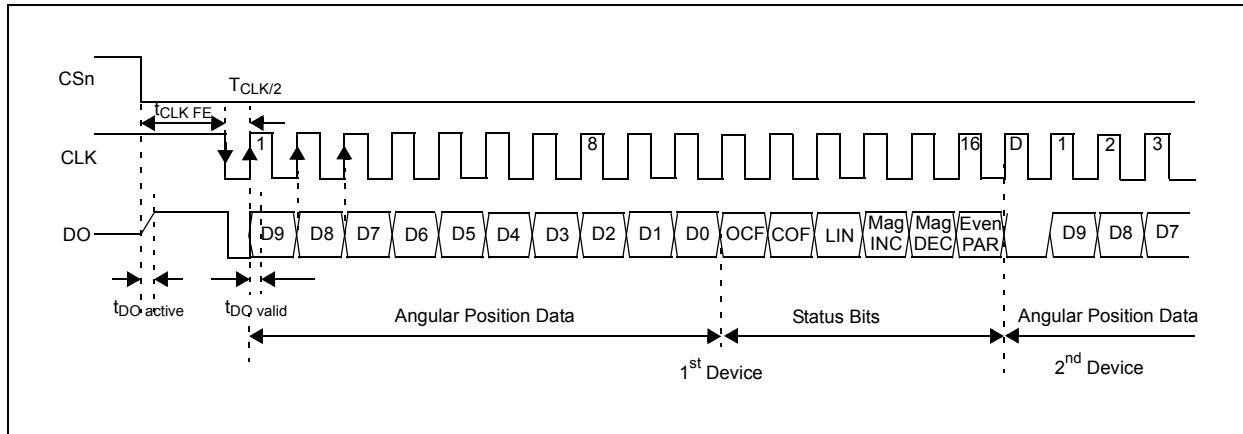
CSn

$T_{CLK/2}$

$t_{CLK FE}$

CLK

1

8

16

D

1

2

3

DO

D9

D8

D7

D6

D5

D4

D3

D2

D1

D0

OCF

COF

LIN

Mag INC

Mag DEC

Even PAR

D9

D8

D7

$t_{DO\ active}$

$t_{DQ\ valid}$

Angular Position Data

Status Bits

Angular Position Data

$1^{st}$ Device

$2^{nd}$ Device